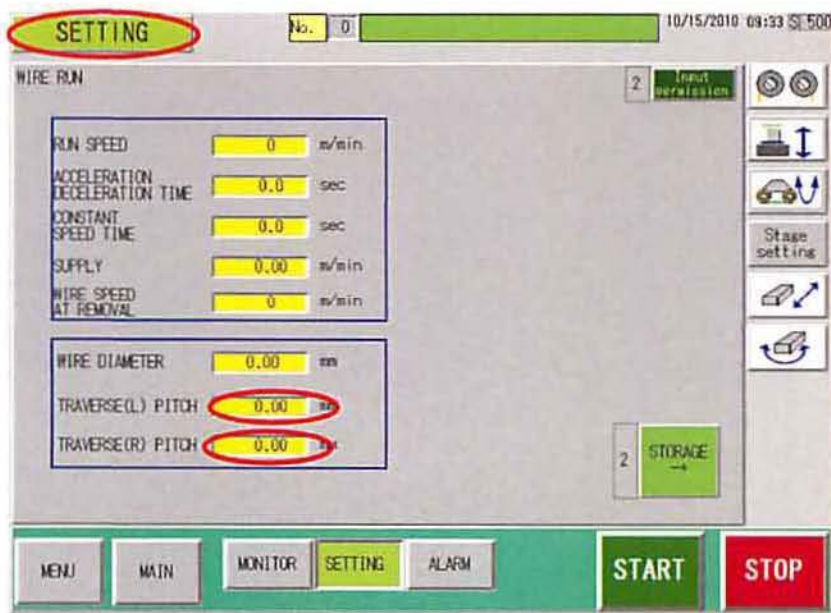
SETTING

No. 0

10/15/2010 09:33 SI 500

WIRE RUN

2 Input permission

RUN SPEED 0 m/min

ACCELERATION DECELERATION TIME 0.0 sec

CONSTANT SPEED TIME 0.0 sec

SUPPLY 0.00 m/min

WIRE SPEED AT REMOVAL 0 m/min

WIRE DIAMETER 0.00 mm

TRAVERSE(L) PITCH 0.00 mm

TRAVERSE(R) PITCH 0.00 mm

2 STORAGE →

Stage setting

MENU MAIN MONITOR SETTING ALARM START STOP